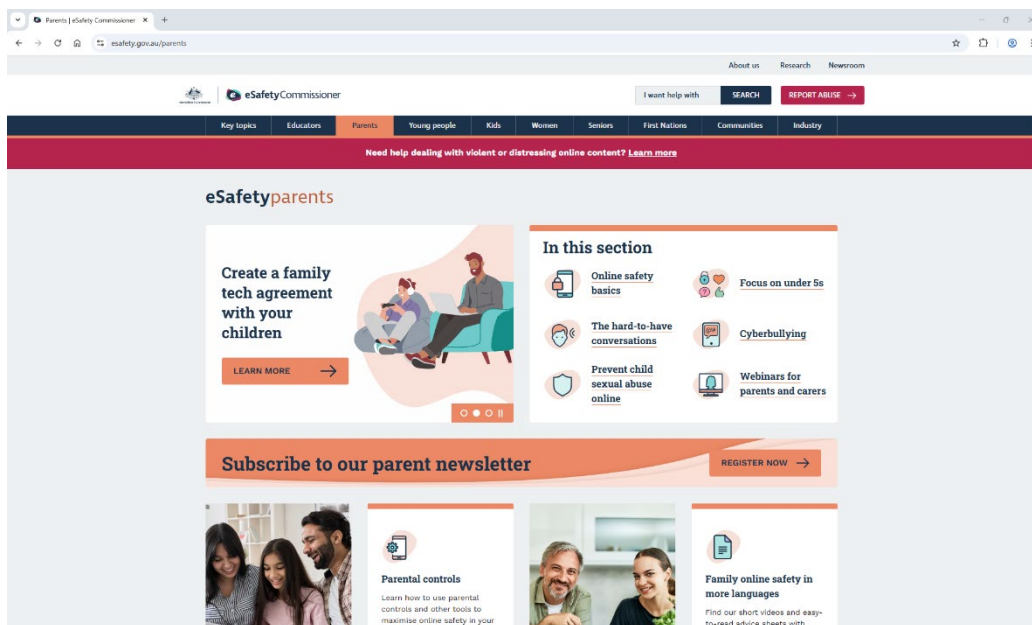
Parents | eSafety Commissioner ×
+
esafety.gov.au/parents

About us Research Newsroom

eSafetyCommissioner

I want help with SEARCH REPORT ABUSE →

Key topics Educators Parents Young people Kids Women Seniors First Nations Communities Industry

Need help dealing with violent or distressing online content? Learn more

eSafetyparents

Create a family tech agreement with your children

LEARN MORE →

In this section

Online safety basics

Focus on under 5s

The hard-to-have conversations

Cyberbullying

Prevent child sexual abuse online

Webinars for parents and carers

Subscribe to our parent newsletter

REGISTER NOW →

Parental controls

Learn how to use parental controls and other tools to maximise online safety in your

Family online safety in more languages

Find our short videos and easy-to-read advice sheets with